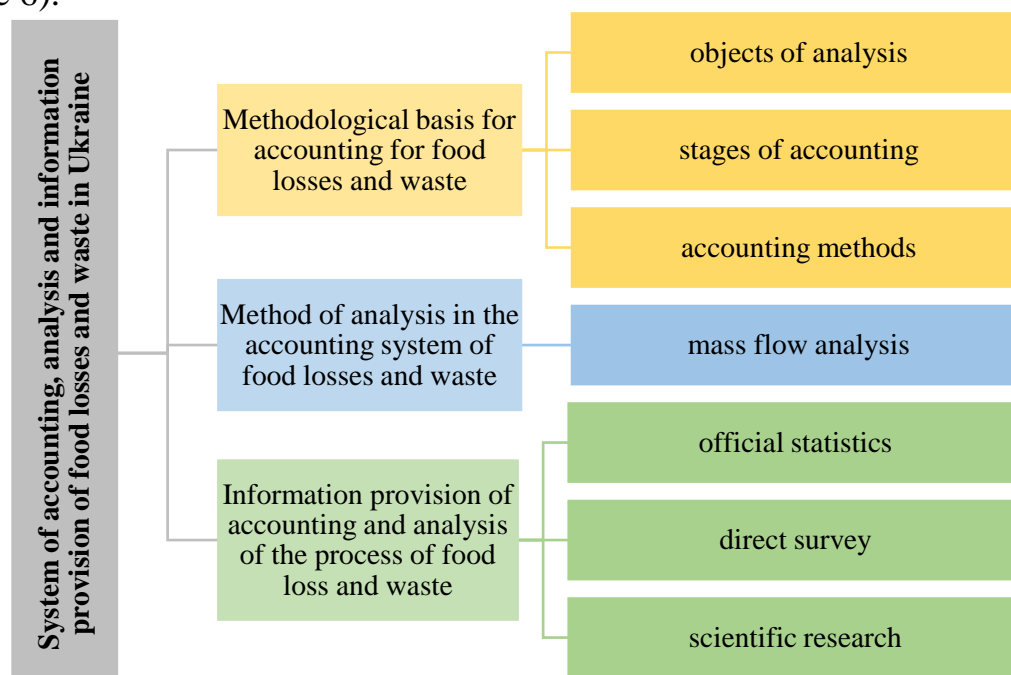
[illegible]

System of accounting, analysis and information provision of food losses and waste in Ukraine

Methodological basis for accounting for food losses and waste

objects of analysis

stages of accounting

accounting methods

Method of analysis in the accounting system of food losses and waste

mass flow analysis

Information provision of accounting and analysis of the process of food loss and waste

official statistics

direct survey

scientific research